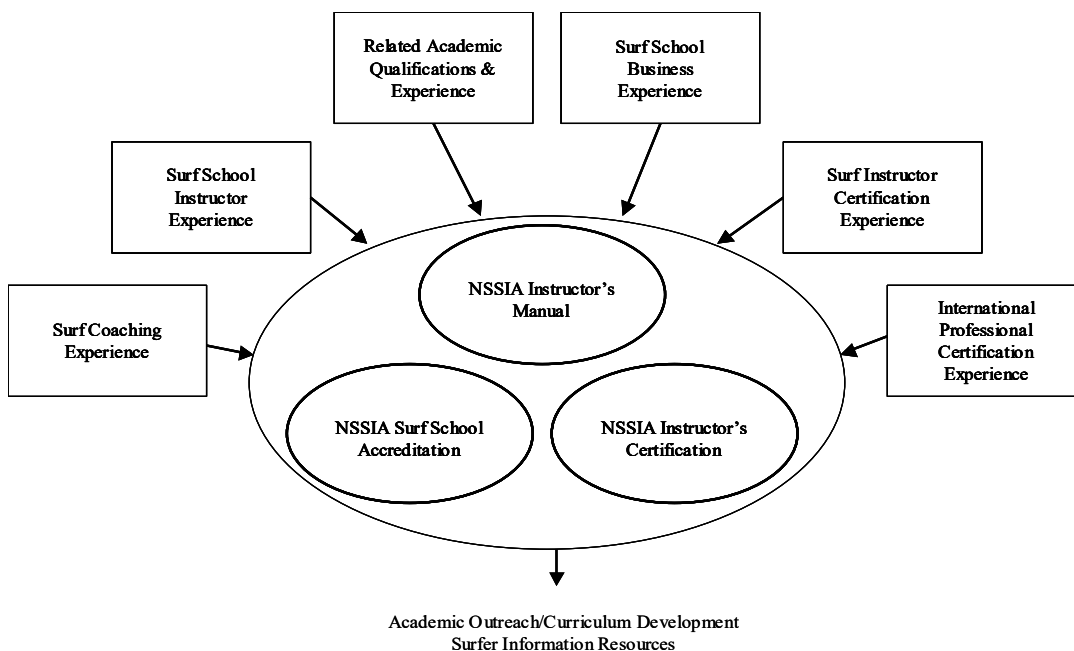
Related Academic Qualifications & Experience

Surf School Business Experience

Surf School Instructor Experience

Surf Instructor Certification Experience

Surf Coaching Experience

International Professional Certification Experience

NSSIA Instructor's Manual

NSSIA Surf School Accreditation

NSSIA Instructor's Certification

Academic Outreach/Curriculum Development
Surfer Information Resources